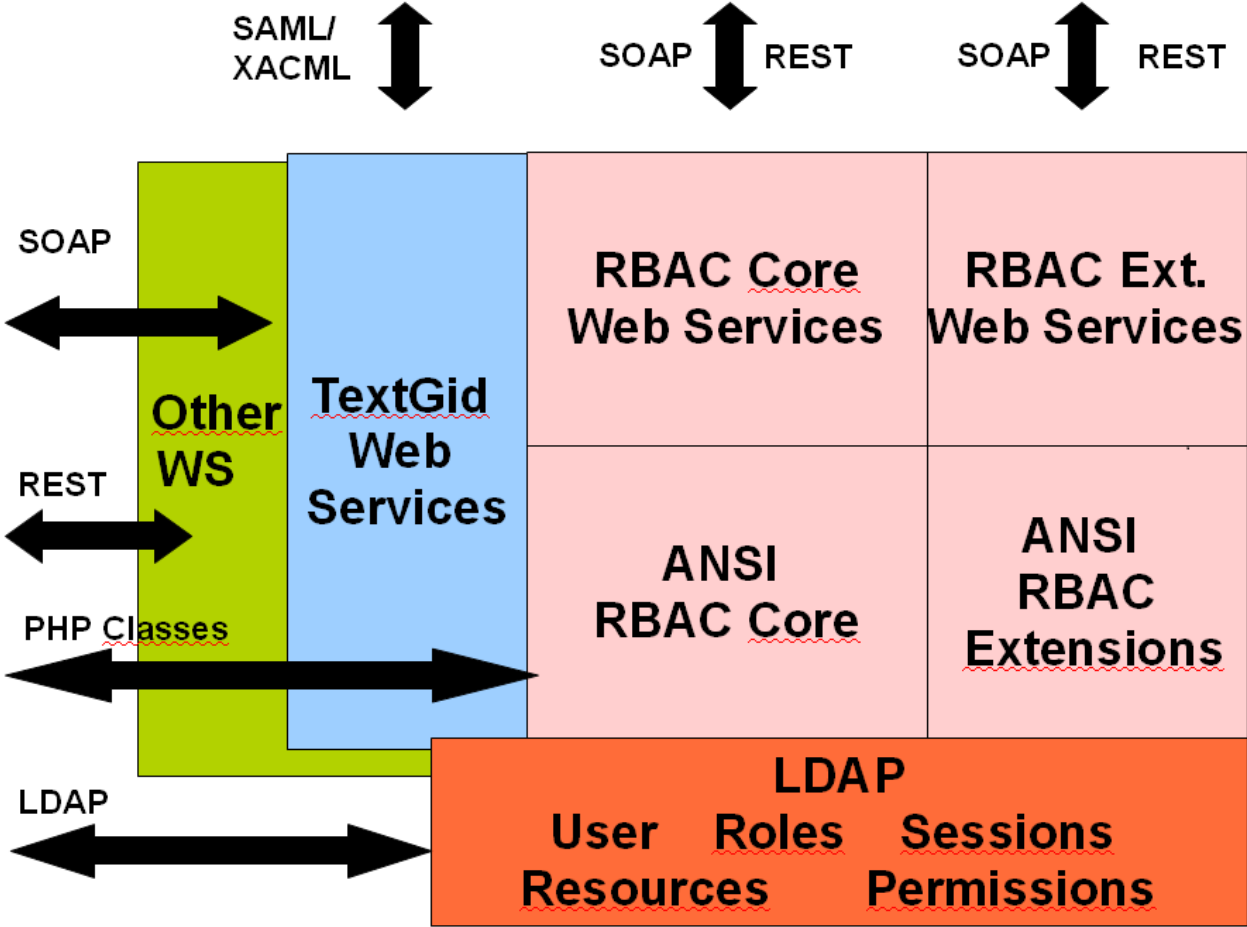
SAML/ XACML

SOAP REST

SOAP REST

SOAP

REST

PHP Classes

LDAP

Other WS

TextGid Web Services

RBAC Core Web Services

RBAC Ext. Web Services

ANSI RBAC Core

ANSI RBAC Extensions

LDAP
User Roles Sessions
Resources Permissions